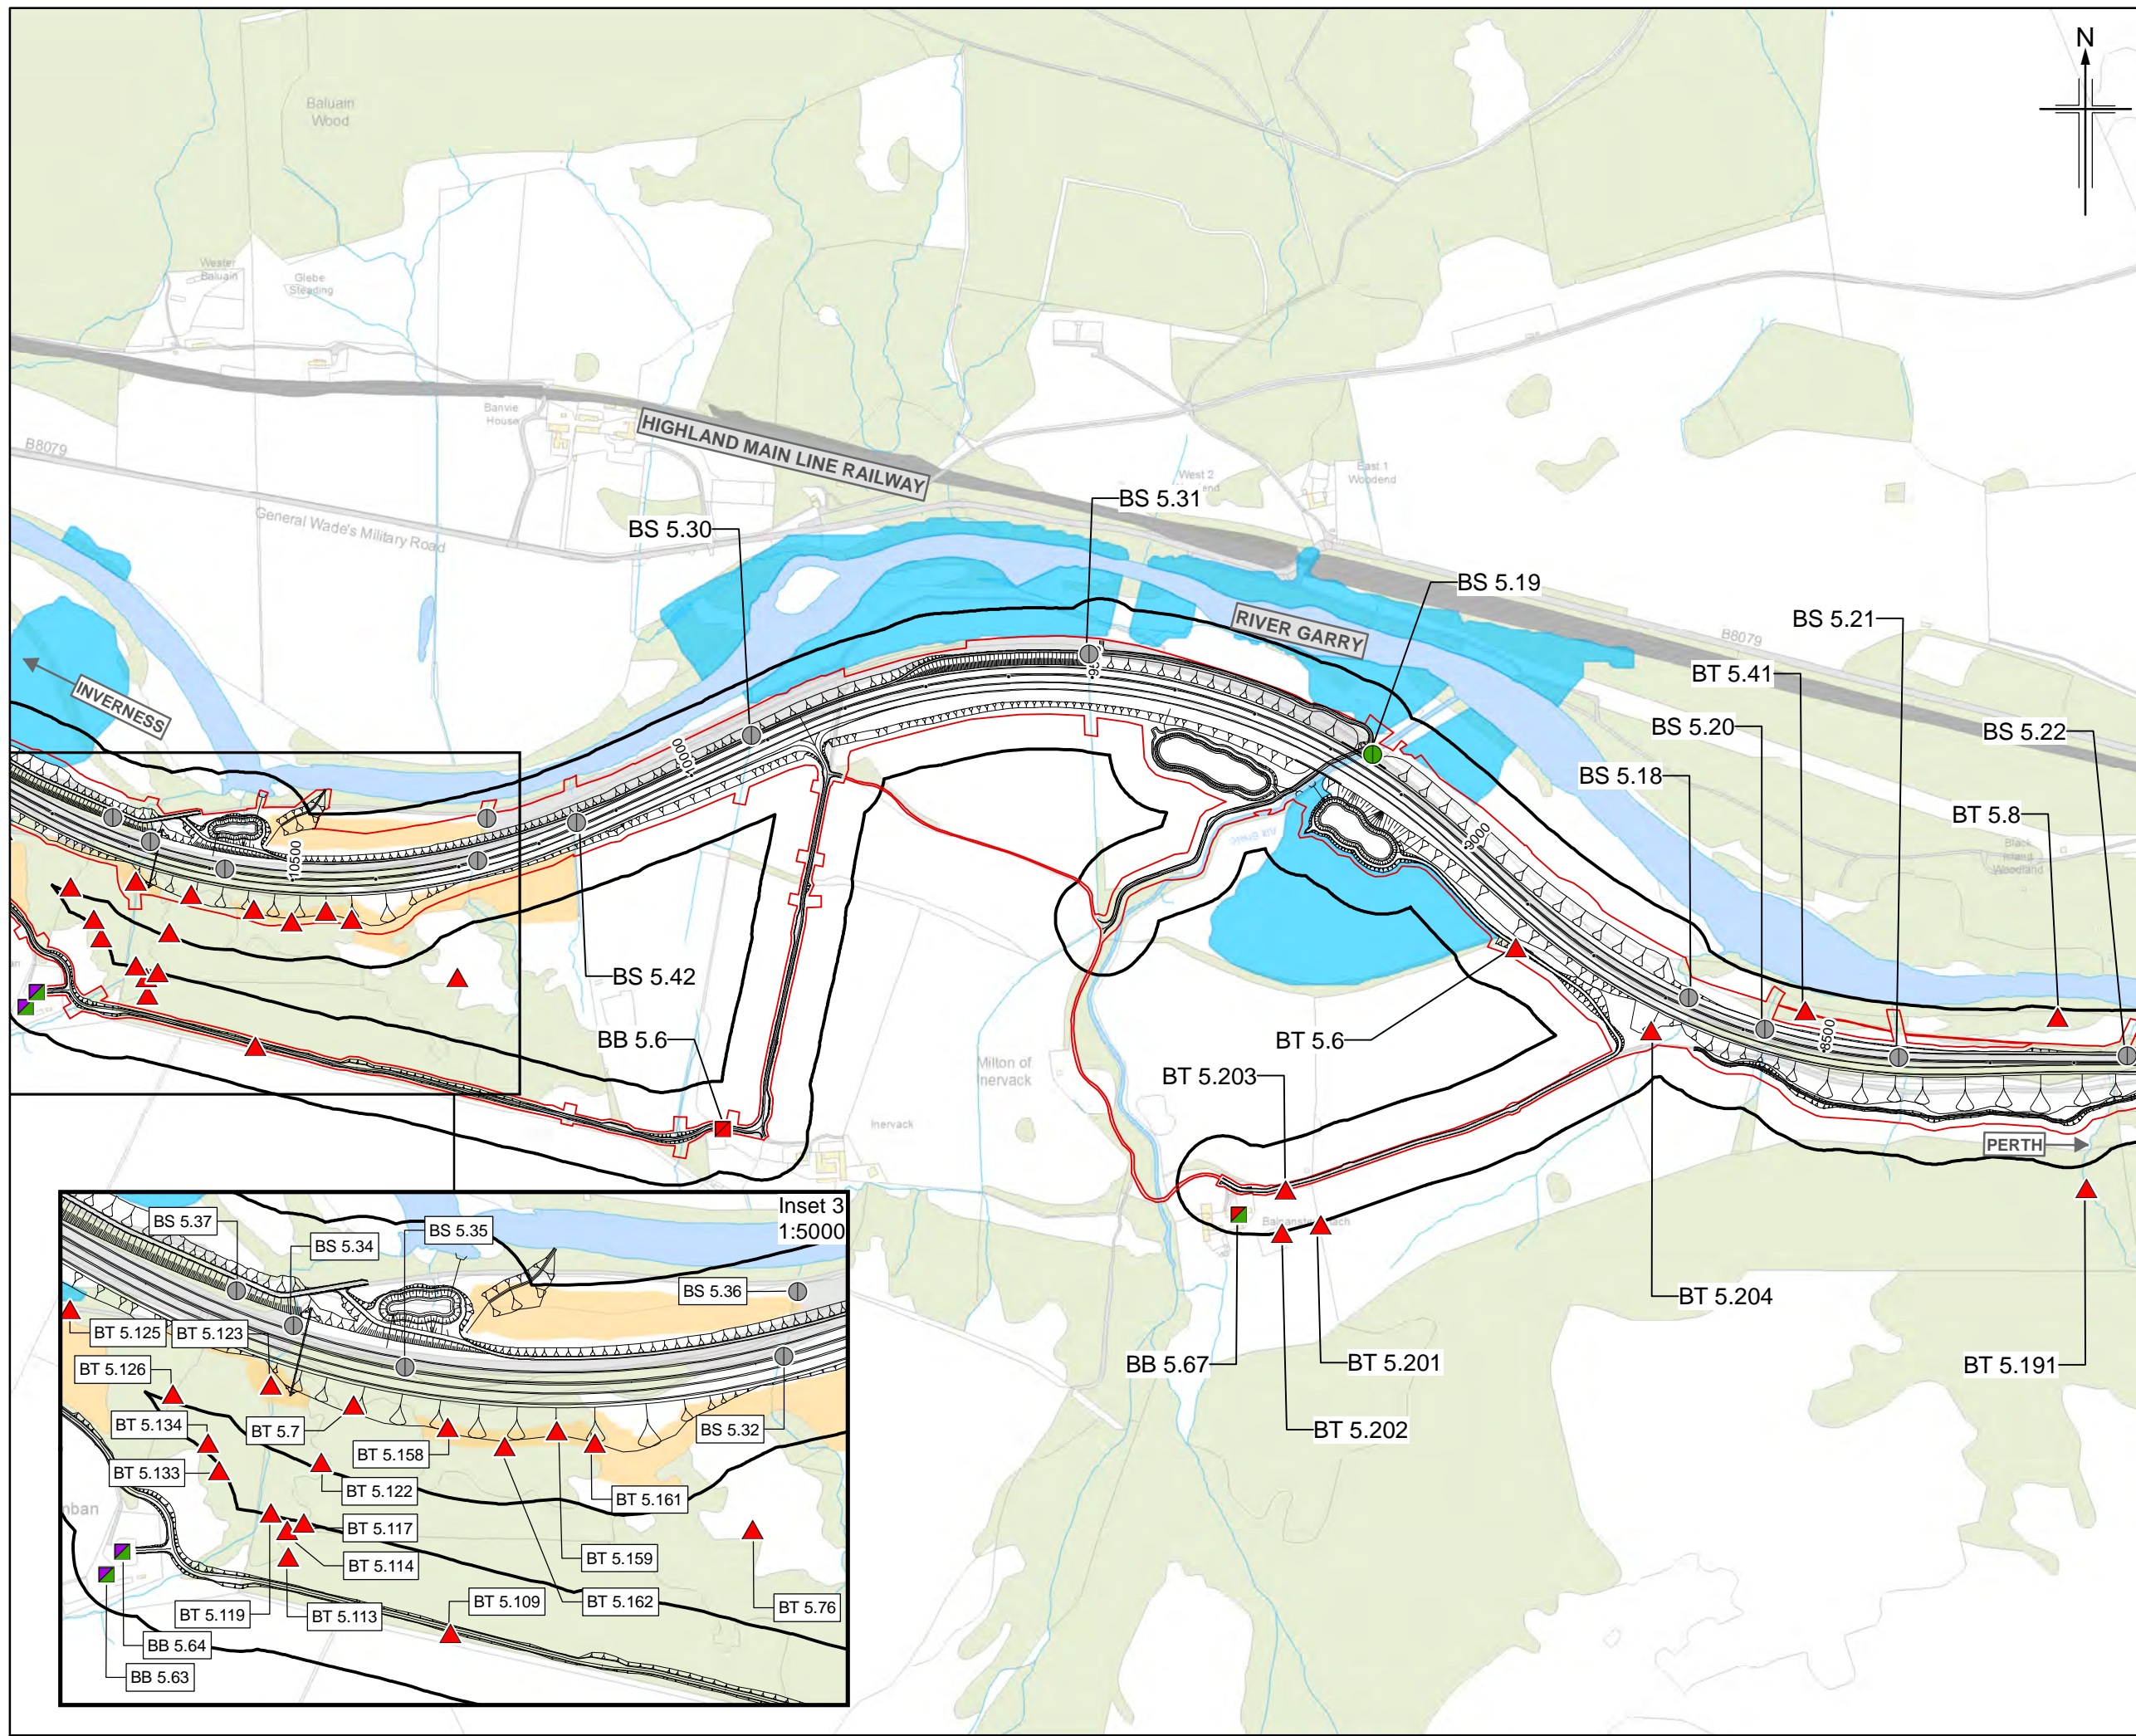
N

Baluain Wood

Wester Baluain

Glebe Steading

Banvie House

B8079

HIGHLAND MAIN LINE RAILWAY

General Wade's Military Road

West 2

East 1 Woodend

BS 5.31

BS 5.30

BS 5.19

RIVER GARRY

B8079

BS 5.21

BT 5.41

BS 5.20

BS 5.22

INVERNESS

BS 5.18

BT 5.8

Black Island Woodland

10000

10500

9000

8500

BS 5.42

BB 5.6

BT 5.6

Milton of Inervack

BT 5.203

Inervack

PERTH

BT 5.204

BB 5.67

BT 5.201

BT 5.191

BT 5.202

Inset 3
1:5000

BS 5.37

BS 5.34

BS 5.35

BS 5.36

BT 5.125

BT 5.123

BT 5.126

BT 5.134

BT 5.7

BS 5.32

BT 5.158

BT 5.133

BT 5.122

BT 5.161

BT 5.117

BT 5.114

BT 5.159

BT 5.119

BT 5.113

BT 5.109

BT 5.162

BT 5.76

BB 5.64

BB 5.63